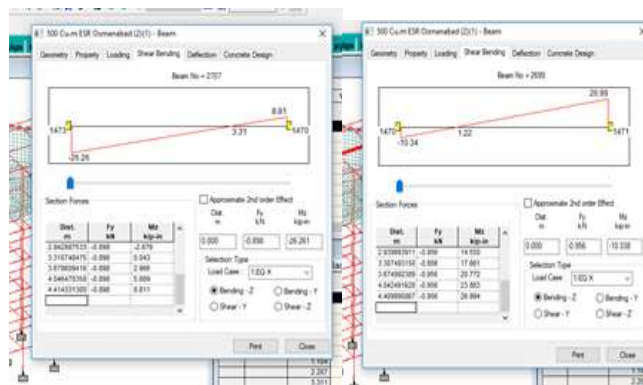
500 Cu.m ESR Osmanabad (2)(1) - Beam

Geometry | Property | Loading | Shear Bending | Deflection | Concrete Design

Beam No = 2707

8.81
1473
3.31
1470
-26.26

Section Forces

| Dist. m | Fy kN | Mz kip-in |
|---|---|---|
| 2.942667533 | -0.898 | -2.879 |
| 3.310748475 | -0.898 | 0.043 |
| 3.678839416 | -0.898 | 2.966 |
| 4.046470358 | -0.898 | 5.889 |
| 4.414531300 | -0.898 | 8.811 |

Approximate 2nd order Effect

Dist. m | Fy kN | Mz kip-in
0.000 | -0.898 | -26.261

Selection Type
Load Case: 1 EQ X
Bending - Z | Bending - Y
Shear - Y | Shear - Z

Print | Close

500 Cu.m ESR Osmanabad (2)(1) - Beam

Geometry | Property | Loading | Shear Bending | Deflection | Concrete Design

Beam No = 2699

26.99
1470
1.22
1471
-10.34

Section Forces

| Dist. m | Fy kN | Mz kip-in |
|---|---|---|
| 2.939893911 | -0.956 | 14.559 |
| 3.307455150 | -0.956 | 17.661 |
| 3.674992389 | -0.956 | 20.772 |
| 4.042491628 | -0.956 | 23.883 |
| 4.409990867 | -0.956 | 26.994 |

Approximate 2nd order Effect

Dist. m | Fy kN | Mz kip-in
0.000 | 0.956 | -10.338

Selection Type
Load Case: 1 EQ X
Bending - Z | Bending - Y
Shear - Y | Shear - Z

Print | Close

2.267
3.311